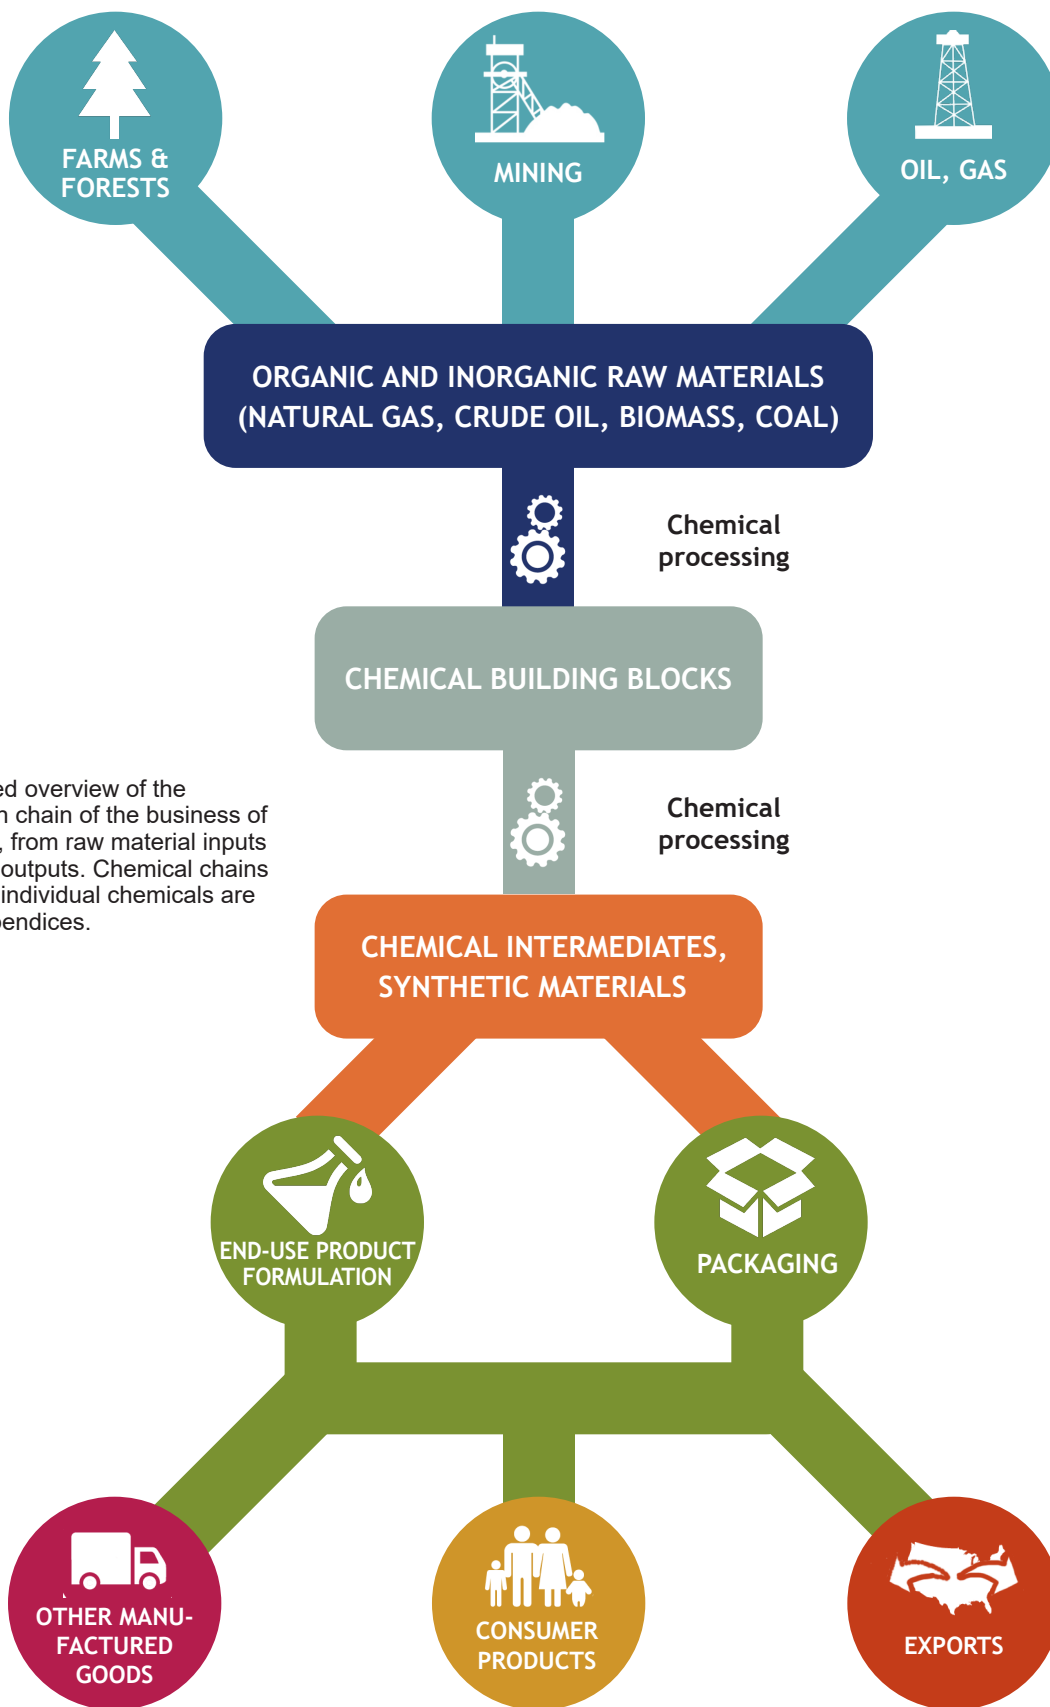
FARMS & FORESTS

MINING

OIL, GAS

ORGANIC AND INORGANIC RAW MATERIALS (NATURAL GAS, CRUDE OIL, BIOMASS, COAL)

Chemical processing

CHEMICAL BUILDING BLOCKS

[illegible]ed overview of the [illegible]n chain of the business of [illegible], from raw material inputs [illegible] outputs. Chemical chains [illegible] individual chemicals are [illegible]pendices.

Chemical processing

CHEMICAL INTERMEDIATES, SYNTHETIC MATERIALS

END-USE PRODUCT FORMULATION

PACKAGING

OTHER MANUFACTURED GOODS

CONSUMER PRODUCTS

EXPORTS